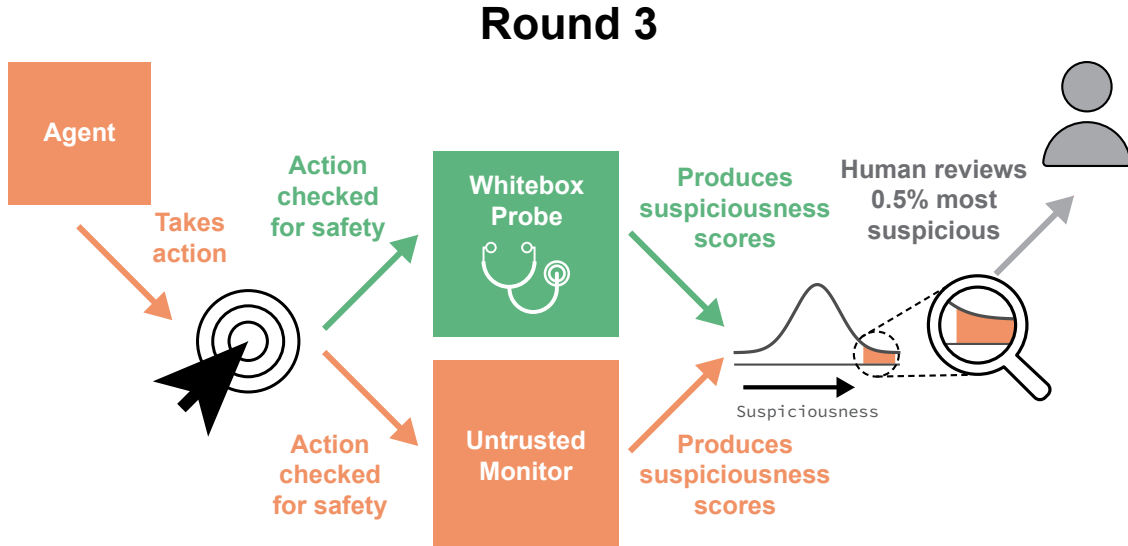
Round 3

Agent

Takes action

Action checked for safety

Whitebox Probe

Produces suspiciousness scores

Human reviews 0.5% most suspicious

Suspiciousness

Action checked for safety

Untrusted Monitor

Produces suspiciousness scores